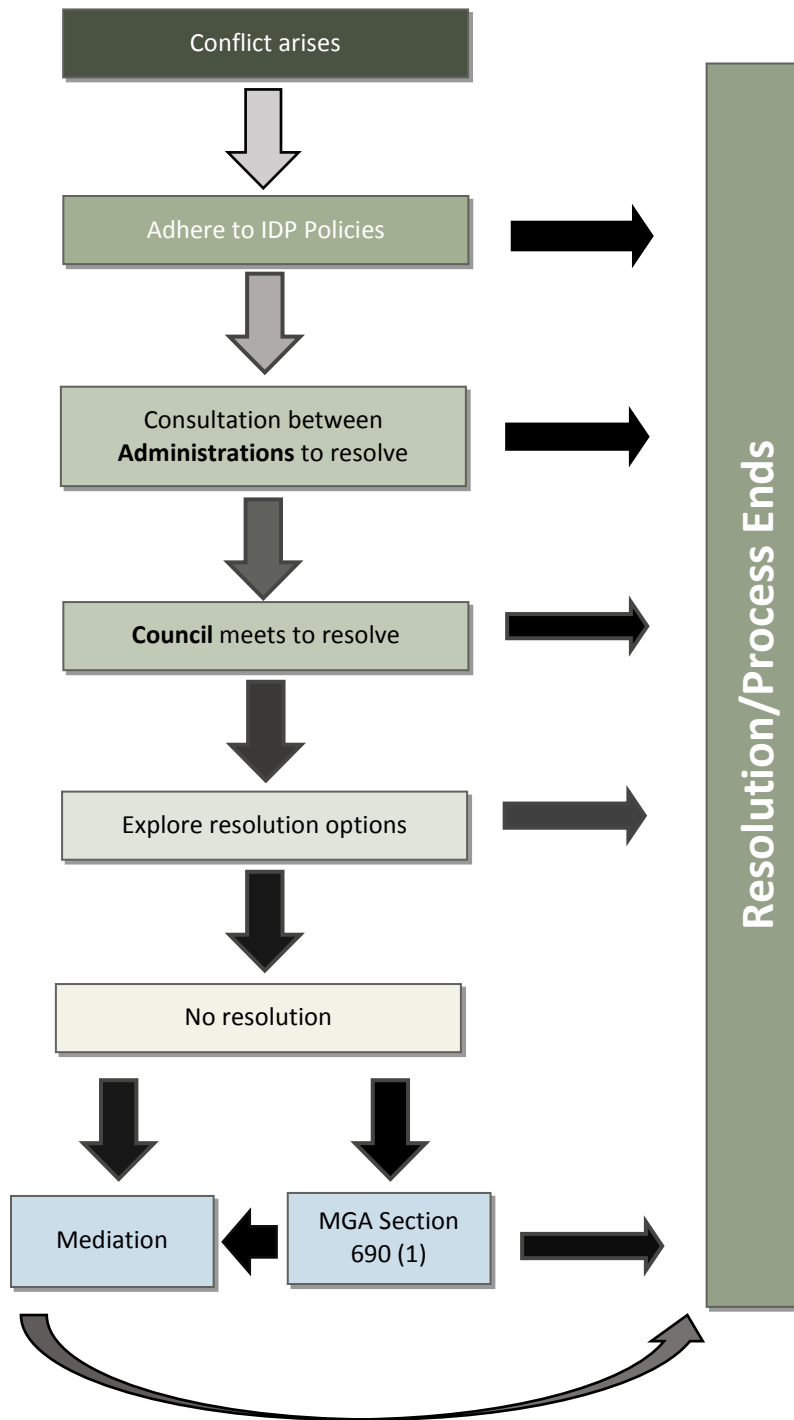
Conflict arises

Adhere to IDP Policies

Consultation between **Administrations** to resolve

**Council** meets to resolve

Explore resolution options

No resolution

Mediation

MGA Section 690 (1)

**Resolution/Process Ends**